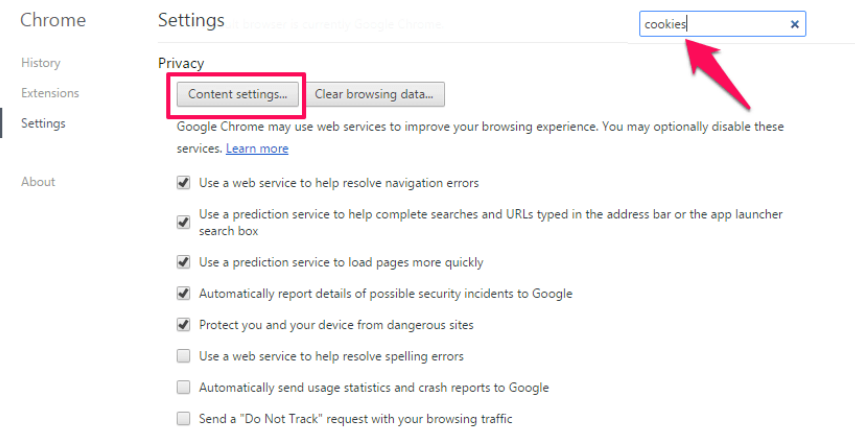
Chrome

History

Extensions

Settings

About

Settings

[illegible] browser is currently Google Chrome

cookies ×

Privacy

Content settings... Clear browsing data...

Google Chrome may use web services to improve your browsing experience. You may optionally disable these services. Learn more

Use a web service to help resolve navigation errors

Use a prediction service to help complete searches and URLs typed in the address bar or the app launcher search box

Use a prediction service to load pages more quickly

Automatically report details of possible security incidents to Google

Protect you and your device from dangerous sites

Use a web service to help resolve spelling errors

Automatically send usage statistics and crash reports to Google

Send a "Do Not Track" request with your browsing traffic